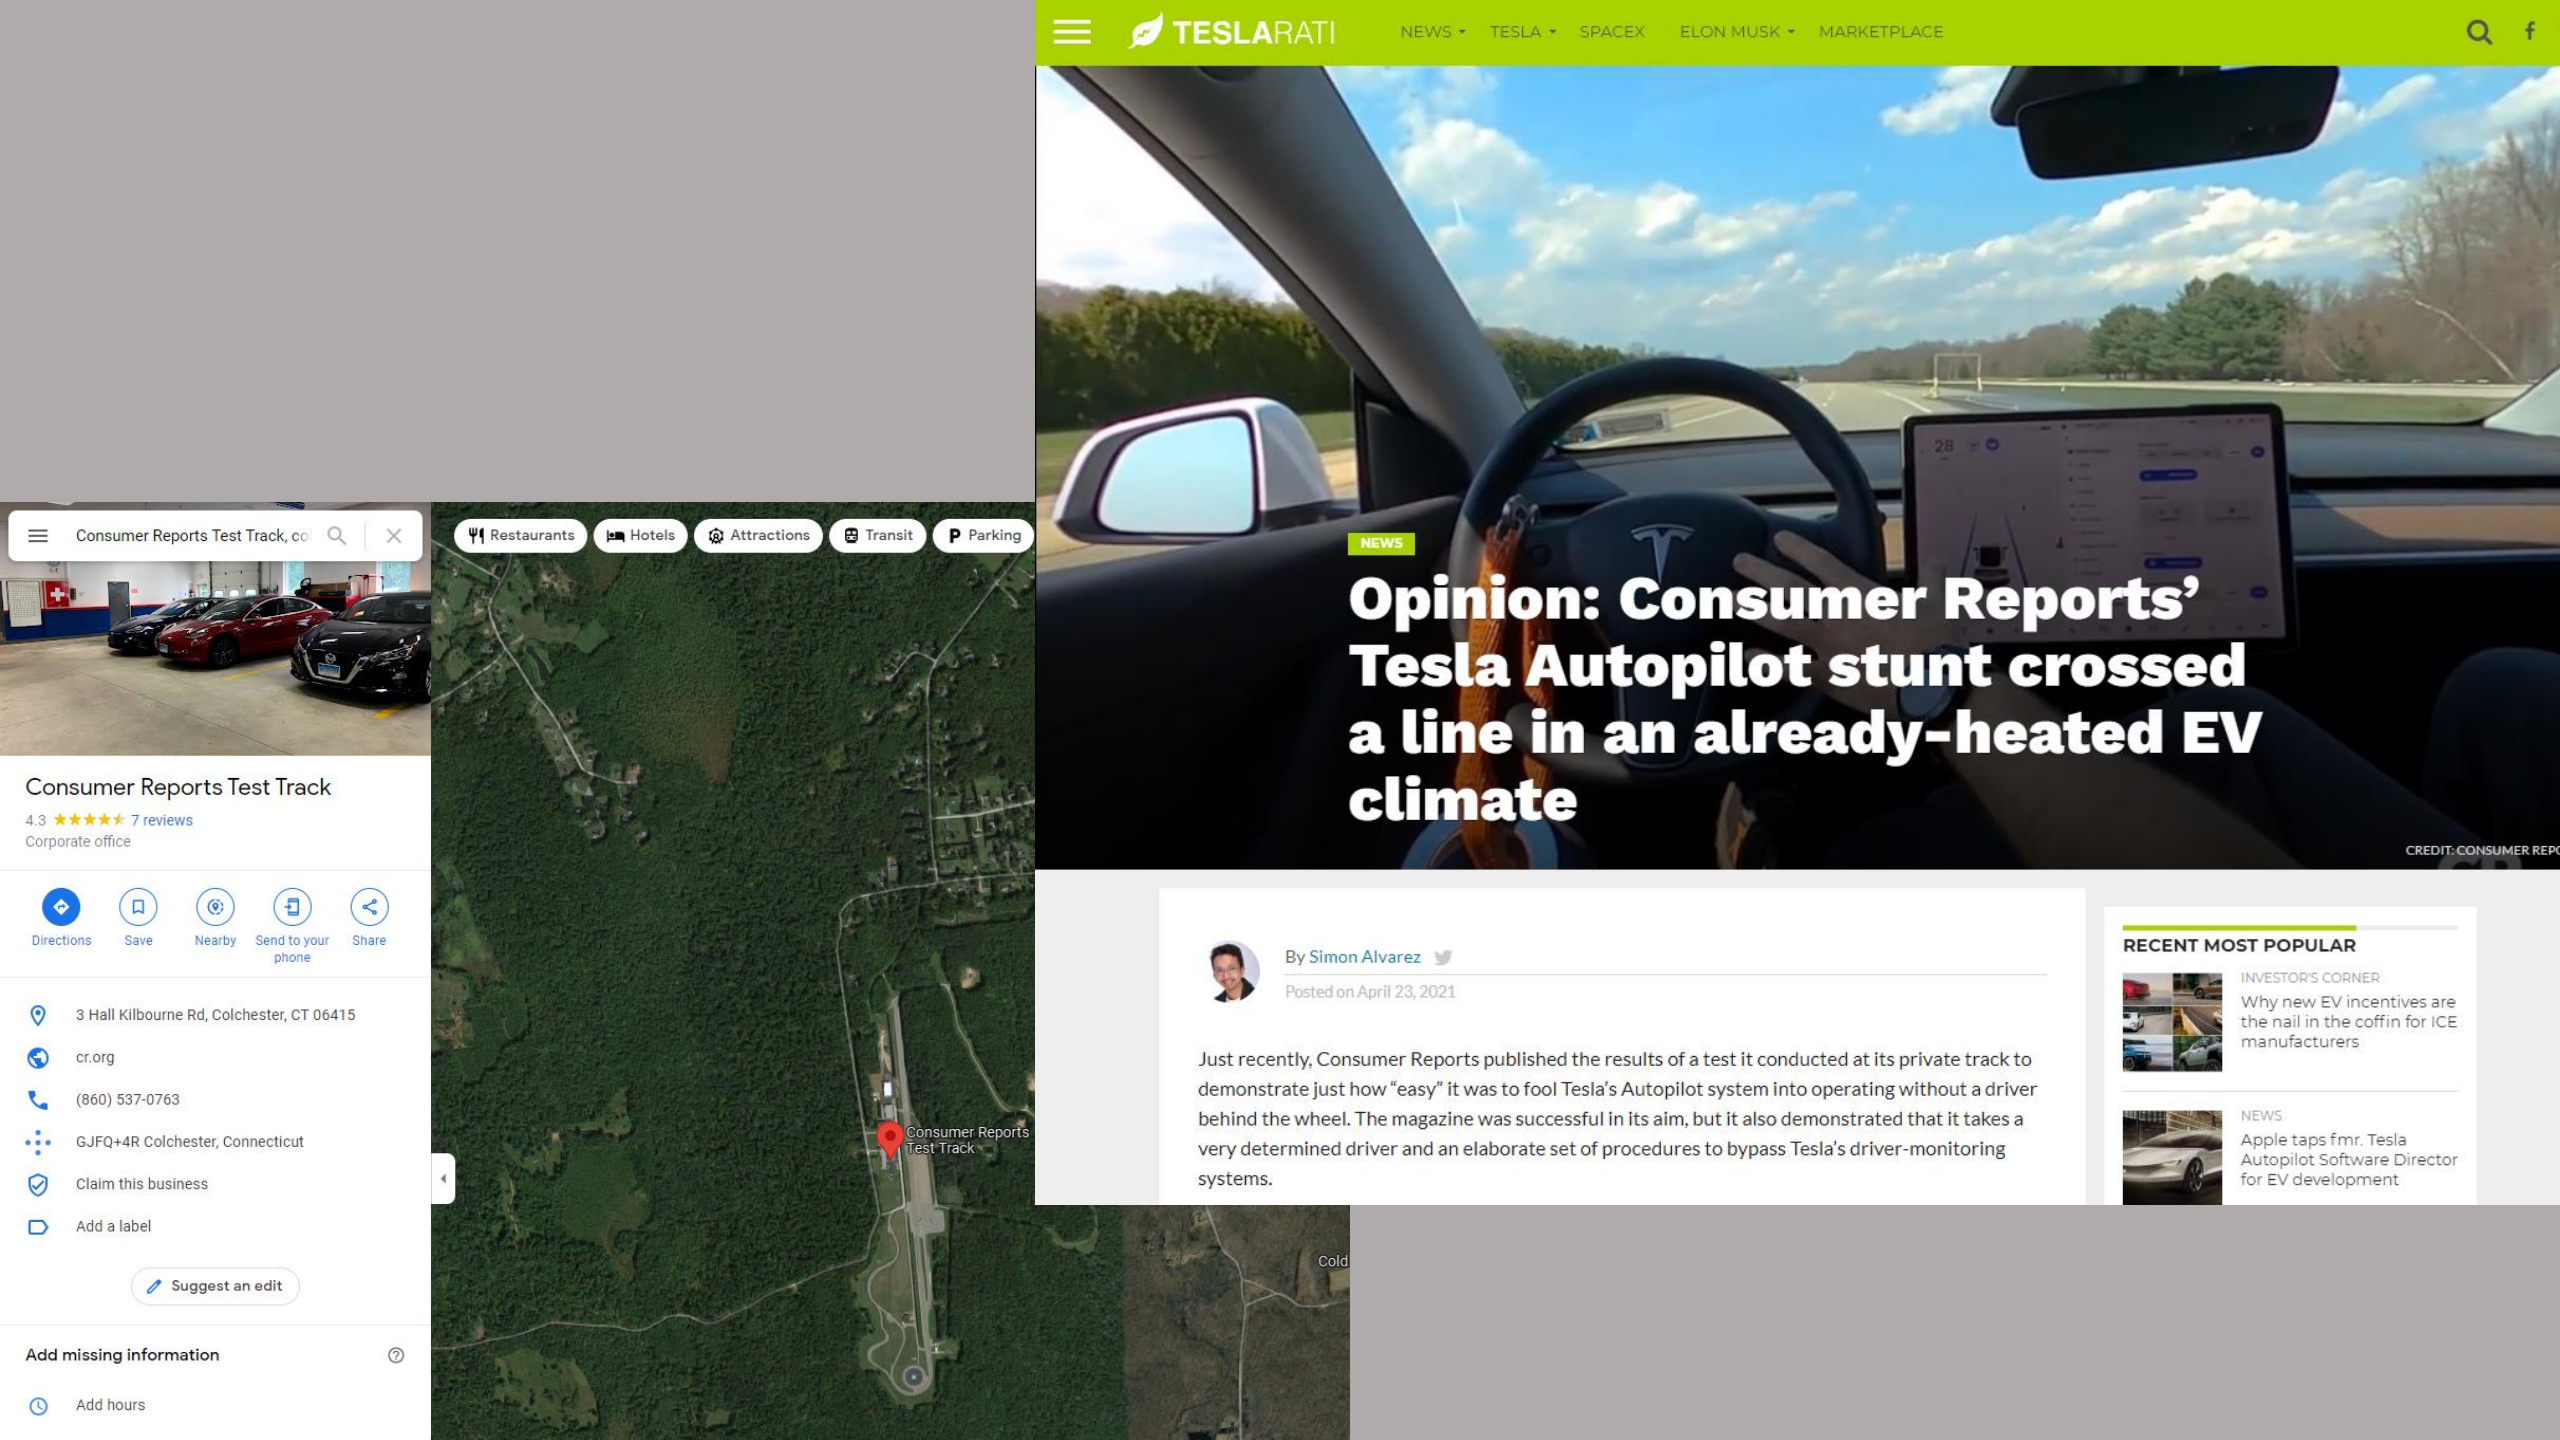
TESLARATI NEWS TESLA SPACEX ELON MUSK MARKETPLACE

NEWS

Opinion: Consumer Reports' Tesla Autopilot stunt crossed a line in an already-heated EV climate

CREDIT: CONSUMER REPO

By Simon Alvarez
Posted on April 23, 2021

Just recently, Consumer Reports published the results of a test it conducted at its private track to demonstrate just how "easy" it was to fool Tesla's Autopilot system into operating without a driver behind the wheel. The magazine was successful in its aim, but it also demonstrated that it takes a very determined driver and an elaborate set of procedures to bypass Tesla's driver-monitoring systems.

RECENT MOST POPULAR

INVESTOR'S CORNER
Why new EV incentives are the nail in the coffin for ICE manufacturers

NEWS
Apple taps fmr. Tesla Autopilot Software Director for EV development

Consumer Reports Test Track, co

Restaurants Hotels Attractions Transit Parking

Consumer Reports Test Track
4.3 7 reviews
Corporate office

Directions Save Nearby Send to your phone Share

3 Hall Kilbourne Rd, Colchester, CT 06415
cr.org
(860) 537-0763
GJFQ+4R Colchester, Connecticut
Claim this business
Add a label

Suggest an edit

Add missing information

Add hours

Consumer Reports Test Track

Cold